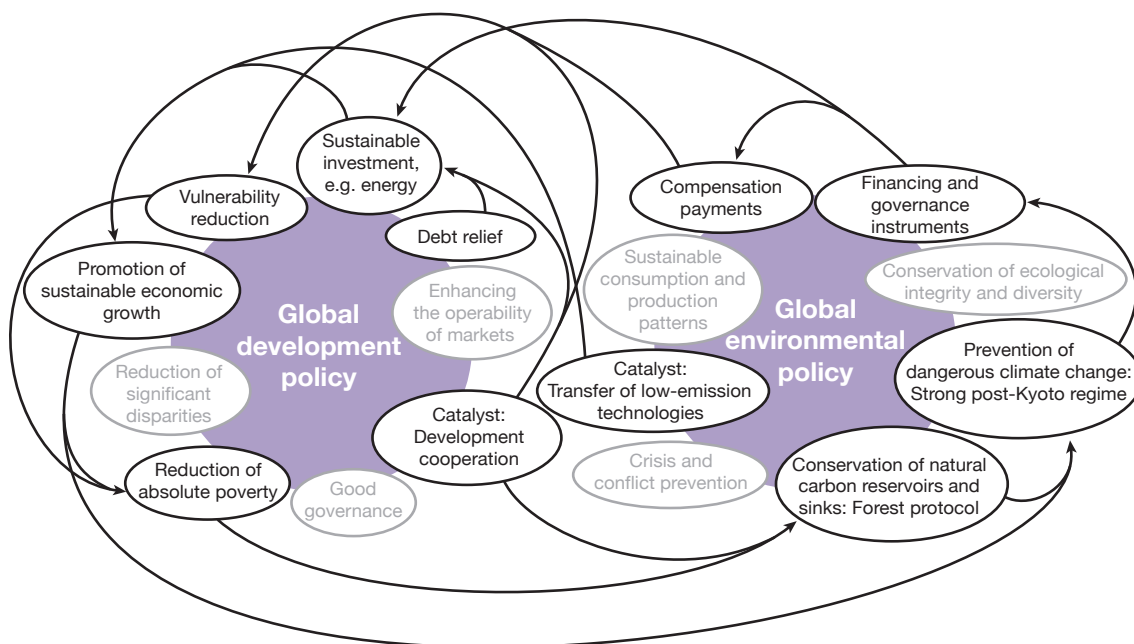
Sustainable investment, e.g. energy

Vulnerability reduction

Debt relief

Promotion of sustainable economic growth

Enhancing the operability of markets

Global development policy

Reduction of significant disparities

Catalyst: Development cooperation

Reduction of absolute poverty

Good governance

Compensation payments

Financing and governance instruments

Sustainable consumption and production patterns

Conservation of ecological integrity and diversity

Global environmental policy

Catalyst: Transfer of low-emission technologies

Prevention of dangerous climate change: Strong post-Kyoto regime

Crisis and conflict prevention

Conservation of natural carbon reservoirs and sinks: Forest protocol